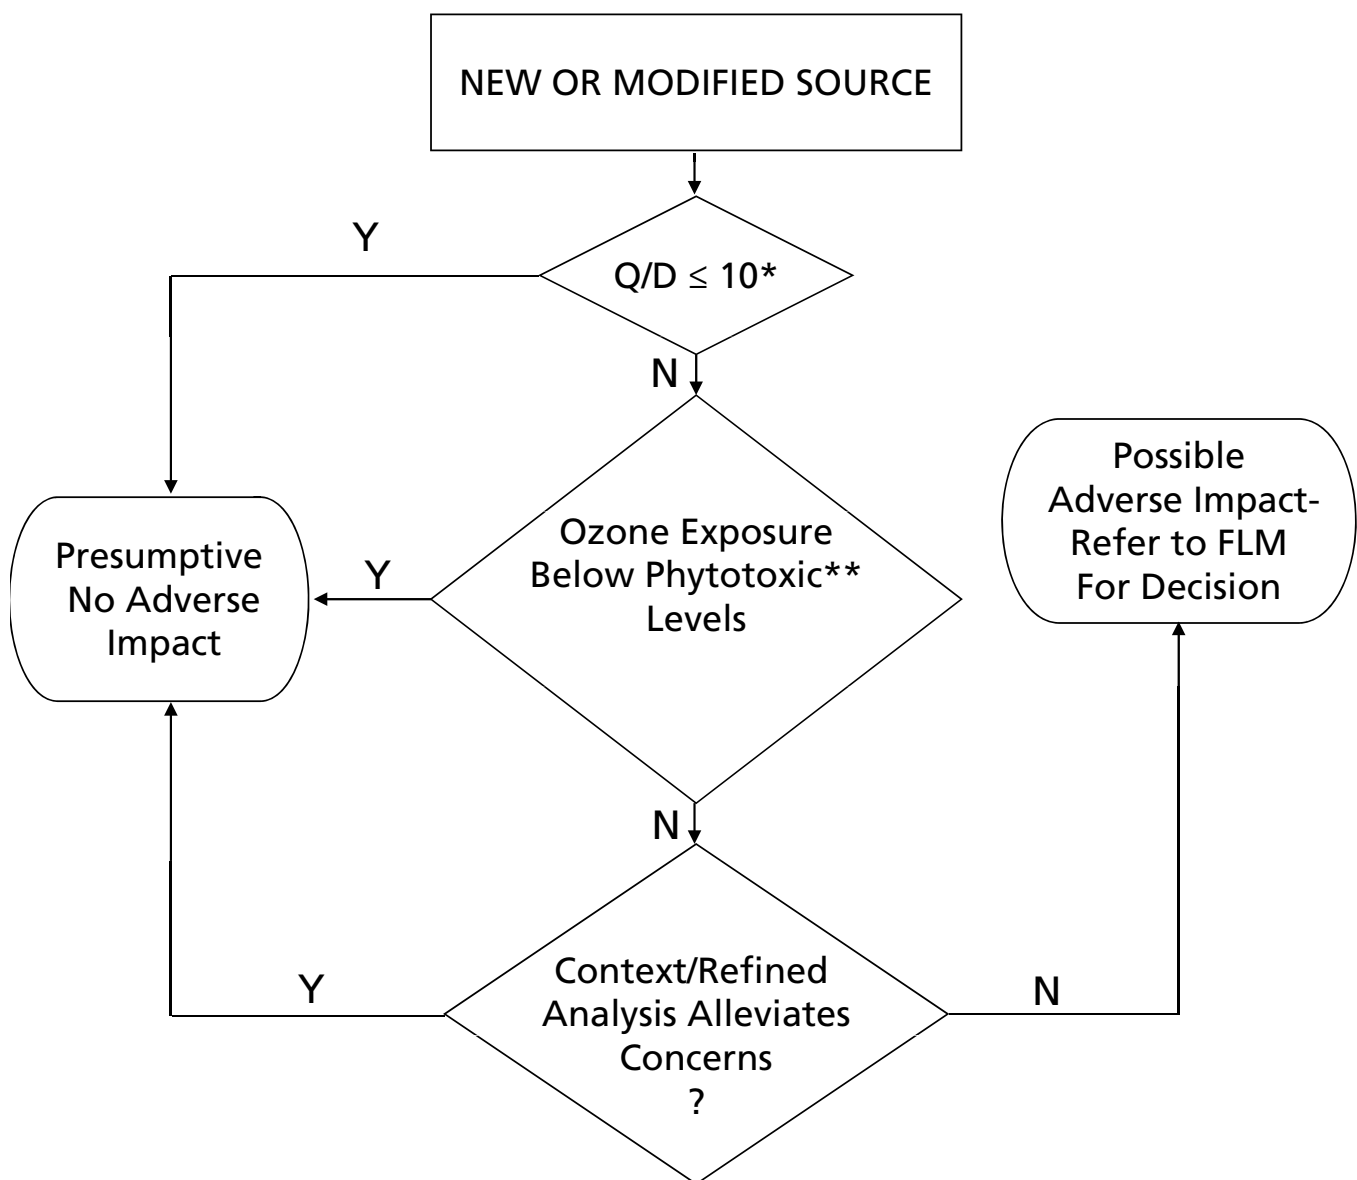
NEW OR MODIFIED SOURCE

Y

Q/D $\leq$ 10*

N

Presumptive No Adverse Impact

Y

Ozone Exposure Below Phytotoxic** Levels

Possible Adverse Impact- Refer to FLM For Decision

N

Y

Context/Refined Analysis Alleviates Concerns ?

N